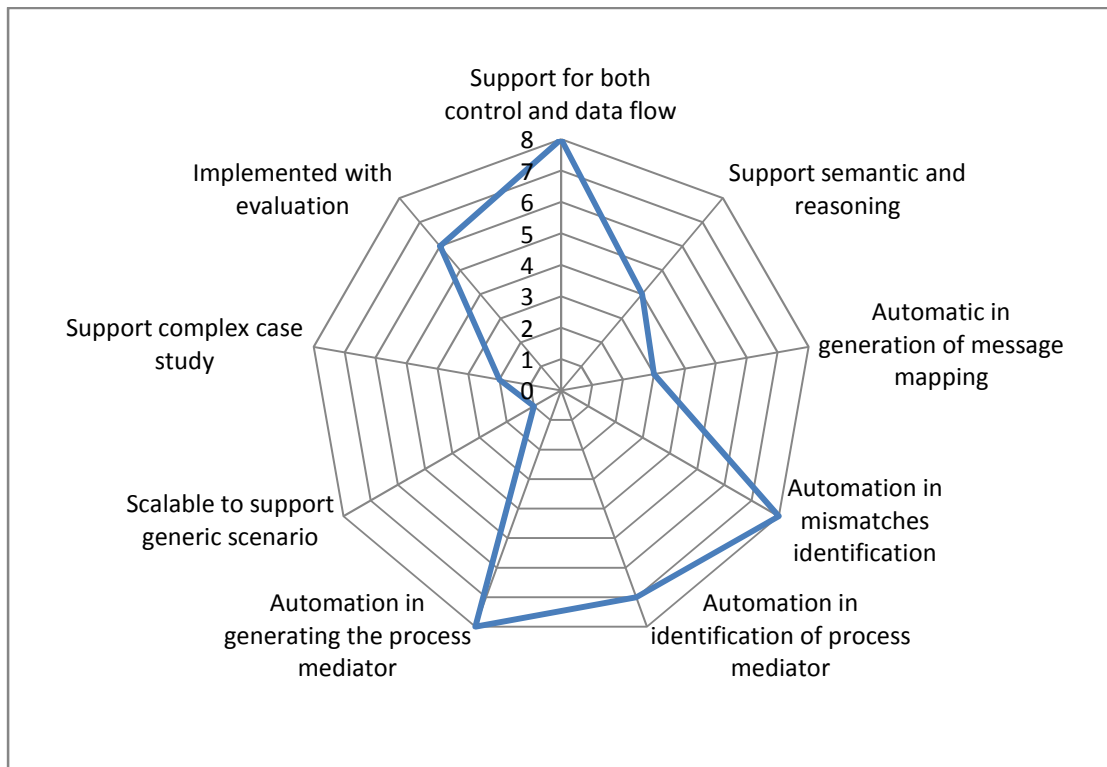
Support for both control and data flow

Support semantic and reasoning

Automatic in generation of message mapping

Automation in mismatches identification

Automation in identification of process mediator

Automation in generating the process mediator

Scalable to support generic scenario

Support complex case study

Implemented with evaluation

8
7
6
5
4
3
2
1
0